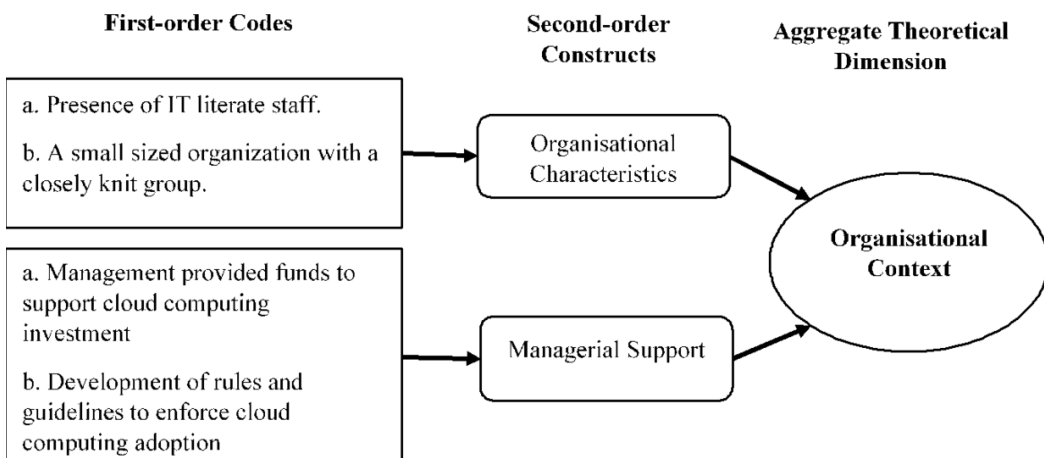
First-order Codes

Second-order Constructs

Aggregate Theoretical Dimension

a. Presence of IT literate staff.

b. A small sized organization with a closely knit group.

Organisational Characteristics

Organisational Context

a. Management provided funds to support cloud computing investment

b. Development of rules and guidelines to enforce cloud computing adoption

Managerial Support